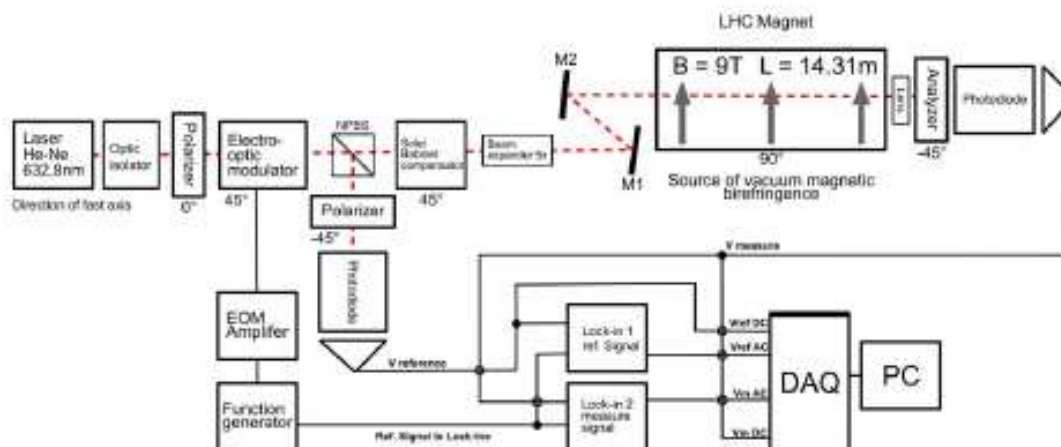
LHC Magnet

B = 9T L = 14.31m

M2

Laser He-Ne 632.8nm

Optic isolator

Polarizer

0°

Direction of fast axis

Electro-optic modulator

45°

NPBS

Soleil Babinet compensator

45°

Beam expander 5x

M1

90°

Source of vacuum magnetic birefringence

Lens

Analyzer

-45°

Photodiode

Polarizer

-45°

Photodiode

V measure

EOM Amplifer

V reference

Lock-in 1 ref. Signal

Lock-in 2 measure signal

Vref DC

Vref AC

Vm AC

Vm DC

DAQ

PC

Function generator

Ref. Signal to Lock-ins